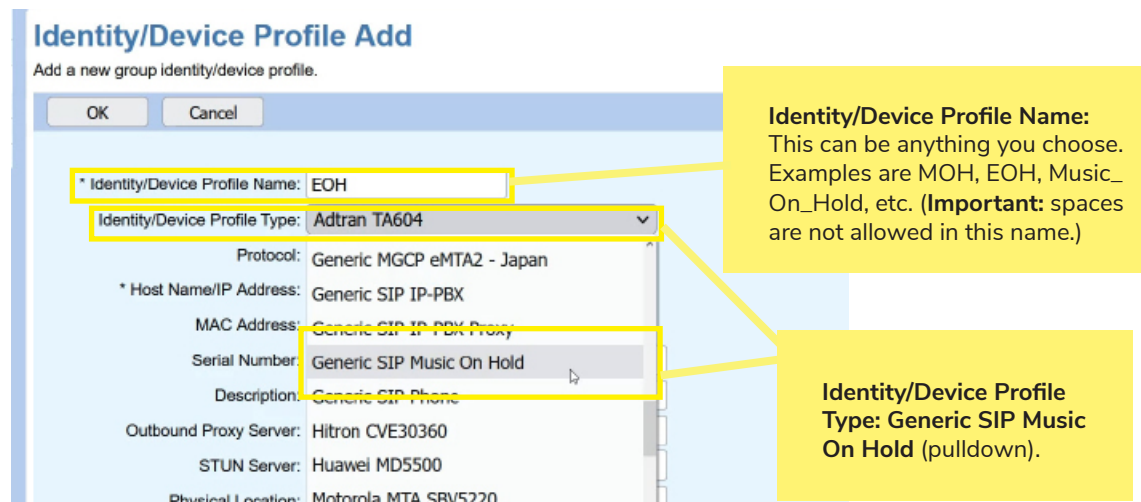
Identity/Device Profile Add

Add a new group identity/device profile.

OK Cancel

* Identity/Device Profile Name: EOH

Identity/Device Profile Type: Adtran TA604

Protocol: Generic MGCP eMTA2 - Japan

* Host Name/IP Address: Generic SIP IP-PBX

MAC Address: Generic SIP IP-PBX Proxy

Serial Number: Generic SIP Music On Hold

Description: Generic SIP Phone

Outbound Proxy Server: Hitron CVE30360

STUN Server: Huawei MD5500

Physical Location: Motorola MTA SBV5220

**Identity/Device Profile Name:** This can be anything you choose. Examples are MOH, EOH, Music_On_Hold, etc. (**Important:** spaces are not allowed in this name.)

**Identity/Device Profile Type: Generic SIP Music On Hold** (pulldown).